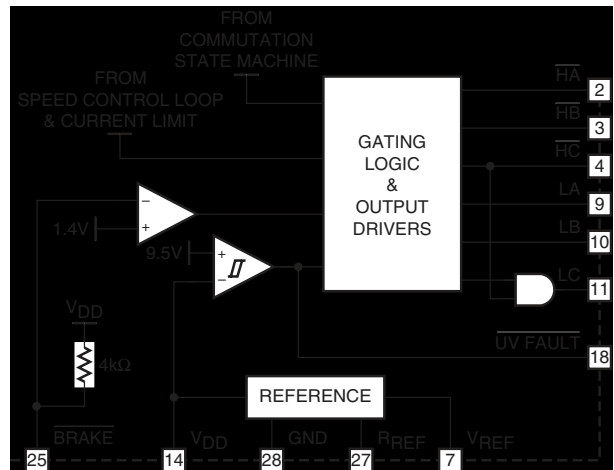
FROM COMMUTATION STATE MACHINE

FROM SPEED CONTROL LOOP & CURRENT LIMIT

GATING LOGIC & OUTPUT DRIVERS

$\overline{HA}$ 2

$\overline{HB}$ 3

$\overline{HC}$ 4

LA 9

LB 10

LC 11

$\overline{UV\ FAULT}$ 18

1.4V

9.5V

$V_{DD}$

4kΩ

REFERENCE

$\overline{BRAKE}$ 25

$V_{DD}$ 14

GND 28

$R_{REF}$ 27

$V_{REF}$ 7